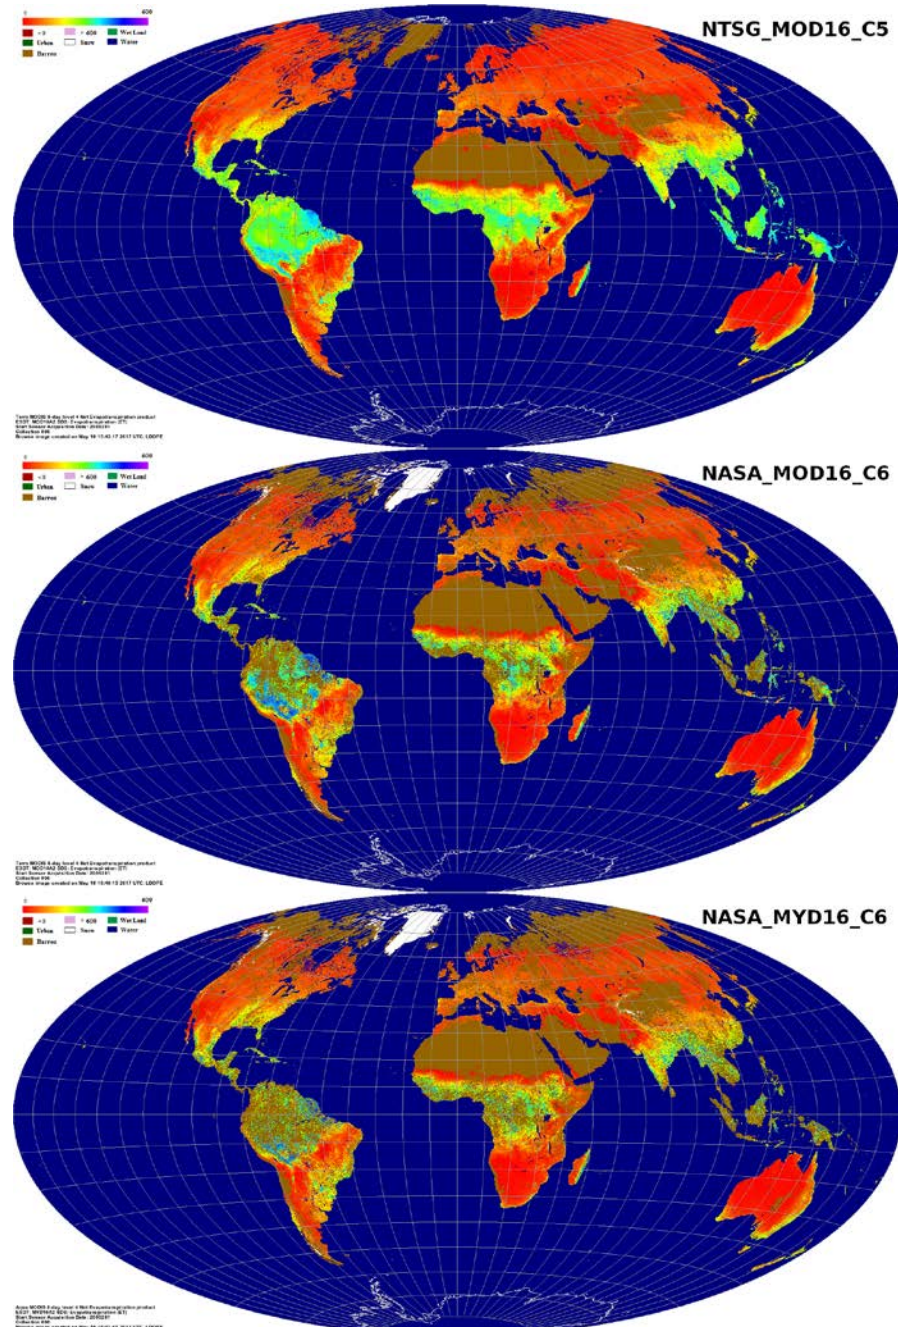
0 400
< 0 > 400 Wet Land
Urban Snow Water
Barren

NTSG_MOD16_C5

Terra MODIS 8-day level 4 Net Evapotranspiration product
ESDT: MOD16A2 SDS: Evapotranspiration (ET)
Start Sensor Acquisition Date: 2005001
Collection 005
Browse image created on May 18 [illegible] 2017 UTC, LDOPE

0 400
< 0 > 400 Wet Land
Urban Snow Water
Barren

NASA_MOD16_C6

Terra MODIS 8-day level 4 Net Evapotranspiration product
ESDT: MOD16A2 SDS: Evapotranspiration (ET)
Start Sensor Acquisition Date: 2005001
Collection 006
Browse image created on May 18 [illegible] 2017 UTC, LDOPE

0 400
< 0 > 400 Wet Land
Urban Snow Water
Barren

NASA_MYD16_C6

Aqua MODIS 8-day level 4 Net Evapotranspiration product
ESDT: MYD16A2 SDS: Evapotranspiration (ET)
Start Sensor Acquisition Date: 2005001
Collection 006
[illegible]